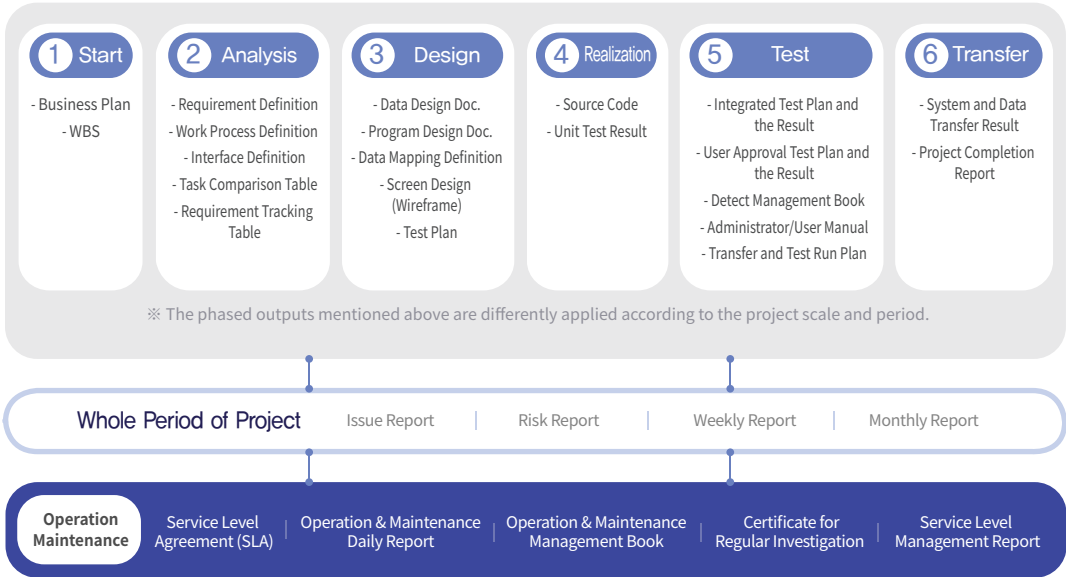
1 Start

- Business Plan
- WBS

2 Analysis

- Requirement Definition
- Work Process Definition
- Interface Definition
- Task Comparison Table
- Requirement Tracking Table

3 Design

- Data Design Doc.
- Program Design Doc.
- Data Mapping Definition
- Screen Design (Wireframe)
- Test Plan

4 Realization

- Source Code
- Unit Test Result

5 Test

- Integrated Test Plan and the Result
- User Approval Test Plan and the Result
- Detect Management Book
- Administrator/User Manual
- Transfer and Test Run Plan

6 Transfer

- System and Data Transfer Result
- Project Completion Report

※ The phased outputs mentioned above are differently applied according to the project scale and period.

Whole Period of Project | Issue Report | Risk Report | Weekly Report | Monthly Report

Operation Maintenance | Service Level Agreement (SLA) | Operation & Maintenance Daily Report | Operation & Maintenance Management Book | Certificate for Regular Investigation | Service Level Management Report